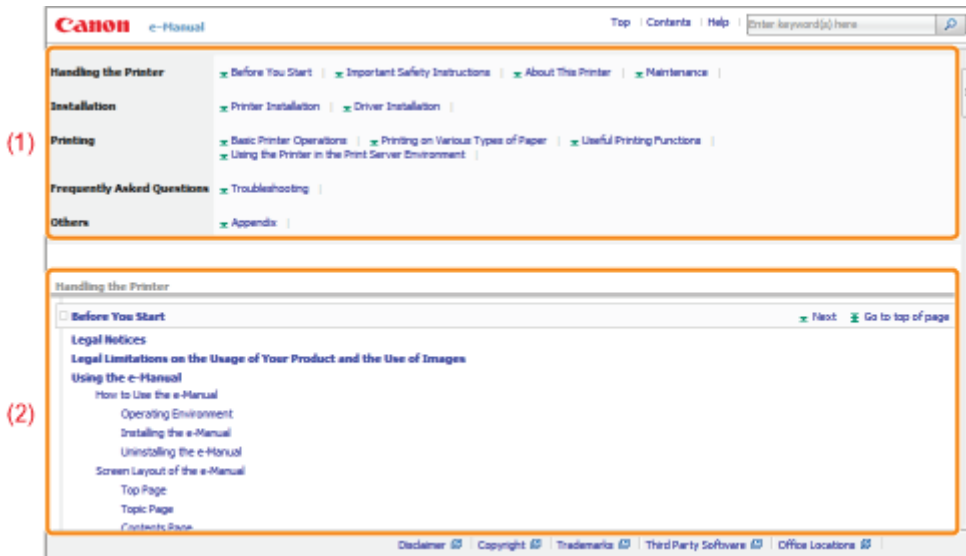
Canon e-Manual

Top | Contents | Help | Enter keyword(s) here

(1)

Handling the Printer
Before You Start | Important Safety Instructions | About This Printer | Maintenance |

Installation
Printer Installation | Driver Installation |

Printing
Basic Printer Operations | Printing on Various Types of Paper | Useful Printing Functions | Using the Printer in the Print Server Environment |

Frequently Asked Questions
Troubleshooting |

Others
Appendix |

(2)

Handling the Printer

Before You Start
Next Go to top of page

Legal Notices
Legal Limitations on the Usage of Your Product and the Use of Images
Using the e-Manual
How to Use the e-Manual
Operating Environment
Installing the e-Manual
Uninstalling the e-Manual
Screen Layout of the e-Manual
Top Page
Topic Page
Contents Page

Disclaimer | Copyright | Trademarks | Third Party Software | Office Locations